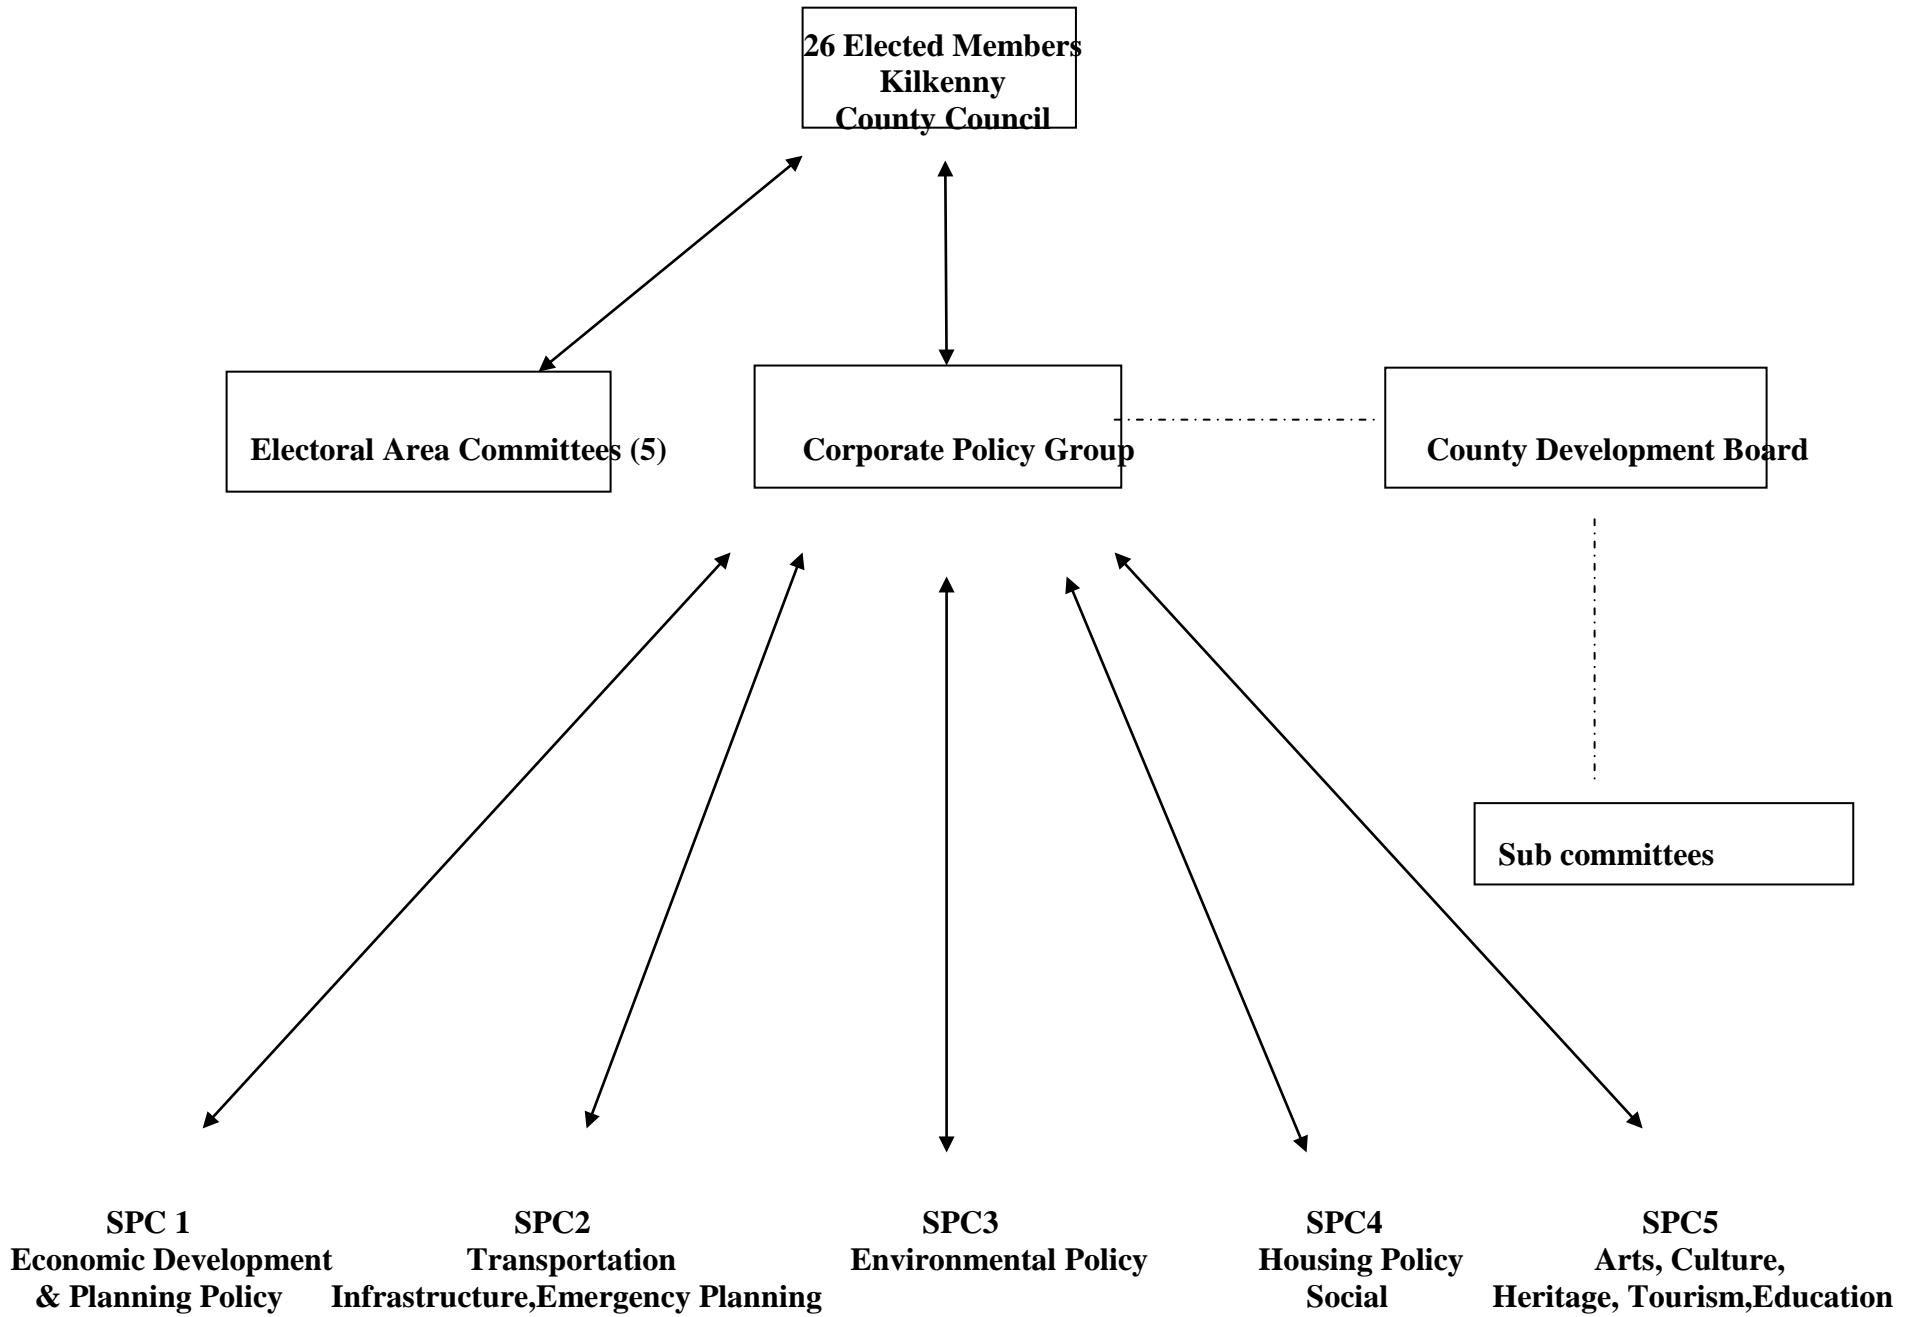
26 Elected Members
Kilkenny
County Council

Electoral Area Committees (5)

Corporate Policy Group

County Development Board

Sub committees

SPC 1
Economic Development
& Planning Policy

SPC2
Transportation
Infrastructure,Emergency Planning

SPC3
Environmental Policy

SPC4
Housing Policy
Social

SPC5
Arts, Culture,
Heritage, Tourism,Education